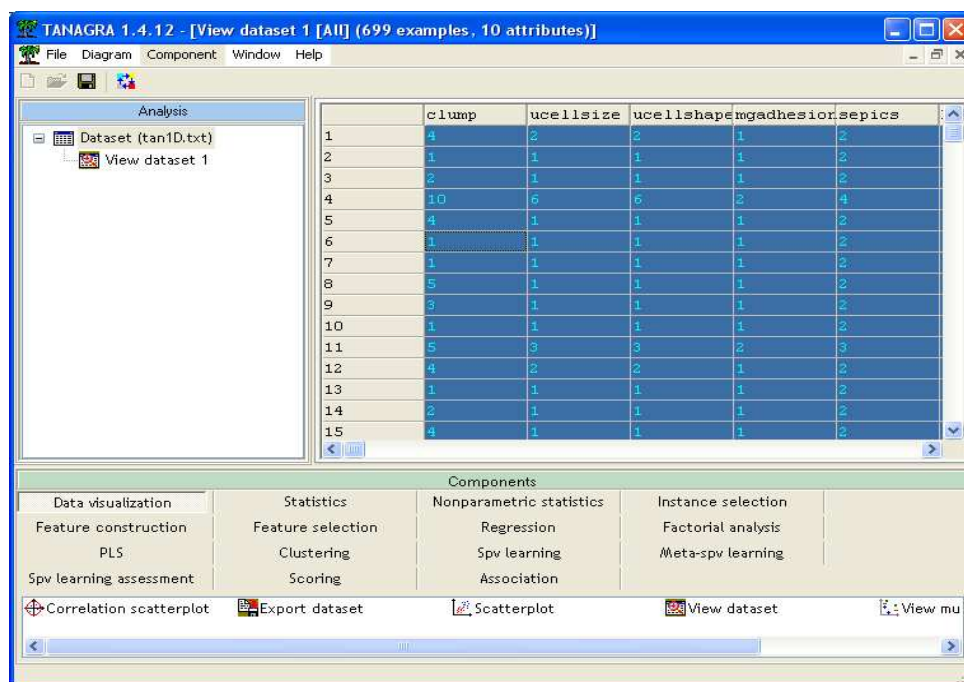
TANAGRA 1.4.12 - [View dataset 1 [All] (699 examples, 10 attributes)]

File Diagram Component Window Help

Analysis

Dataset (tan1D.txt)
View dataset 1

| | clump | ucellsize | ucellshape | mgadhesion | sepics |
|---|---|---|---|---|---|
| 1 | 4 | 2 | 2 | 1 | 2 |
| 2 | 1 | 1 | 1 | 1 | 2 |
| 3 | 2 | 1 | 1 | 1 | 2 |
| 4 | 10 | 6 | 6 | 2 | 4 |
| 5 | 4 | 1 | 1 | 1 | 2 |
| 6 | 1 | 1 | 1 | 1 | 2 |
| 7 | 1 | 1 | 1 | 1 | 2 |
| 8 | 5 | 1 | 1 | 1 | 2 |
| 9 | 3 | 1 | 1 | 1 | 2 |
| 10 | 1 | 1 | 1 | 1 | 2 |
| 11 | 5 | 3 | 3 | 2 | 3 |
| 12 | 4 | 2 | 2 | 1 | 2 |
| 13 | 1 | 1 | 1 | 1 | 2 |
| 14 | 2 | 1 | 1 | 1 | 2 |
| 15 | 4 | 1 | 1 | 1 | 2 |

Components

| Data visualization | Statistics | Nonparametric statistics | Instance selection |
|---|---|---|---|
| Feature construction | Feature selection | Regression | Factorial analysis |
| PLS | Clustering | Spv learning | Meta-spv learning |
| Spv learning assessment | Scoring | Association | |

Correlation scatterplot  Export dataset  Scatterplot  View dataset  View mu